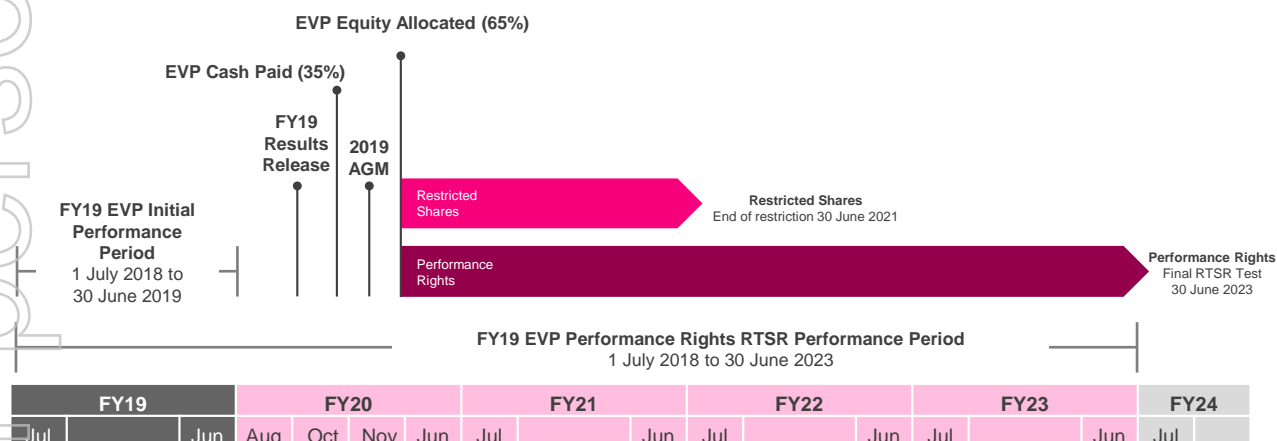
EVP Equity Allocated (65%)

EVP Cash Paid (35%)

FY19 Results Release

2019 AGM

FY19 EVP Initial Performance Period
1 July 2018 to 30 June 2019

Restricted Shares

Restricted Shares
End of restriction 30 June 2021

Performance Rights

Performance Rights
Final RTSR Test
30 June 2023

FY19 EVP Performance Rights RTSR Performance Period
1 July 2018 to 30 June 2023

| FY19 | | | FY20 | | | | FY21 | | | FY22 | | | FY23 | | | FY24 |
|---|---|---|---|---|---|---|---|---|---|---|---|---|---|---|---|---|
| Jul | | Jun | Aug | Oct | Nov | Jun | Jul | | Jun | Jul | | Jun | Jul | | Jun | Jul |